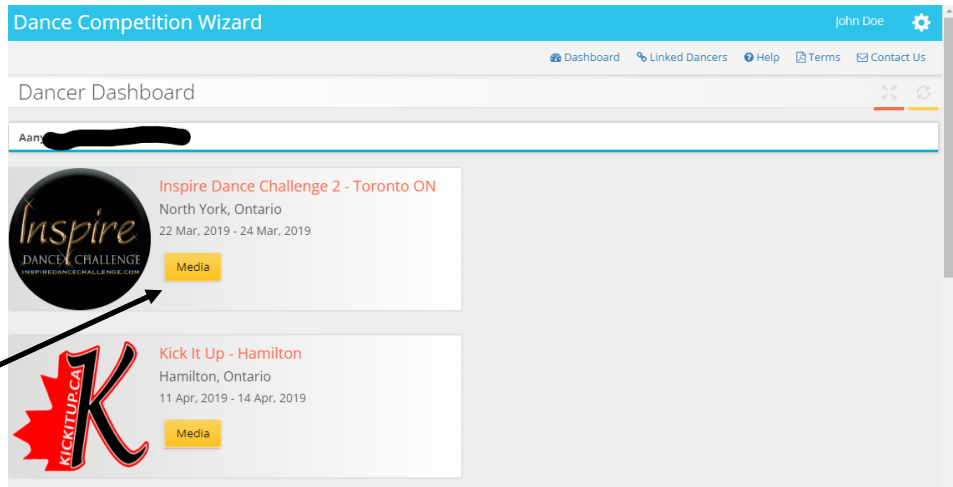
Dance Competition Wizard

John Doe

Dashboard Linked Dancers Help Terms Contact Us

Dancer Dashboard

Aany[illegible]

Inspire DANCE CHALLENGE INSPIREDANCECHALLENGE.COM

Inspire Dance Challenge 2 - Toronto ON

North York, Ontario

22 Mar, 2019 - 24 Mar, 2019

Media

KICKITUP.CA K

Kick It Up - Hamilton

Hamilton, Ontario

11 Apr, 2019 - 14 Apr, 2019

Media